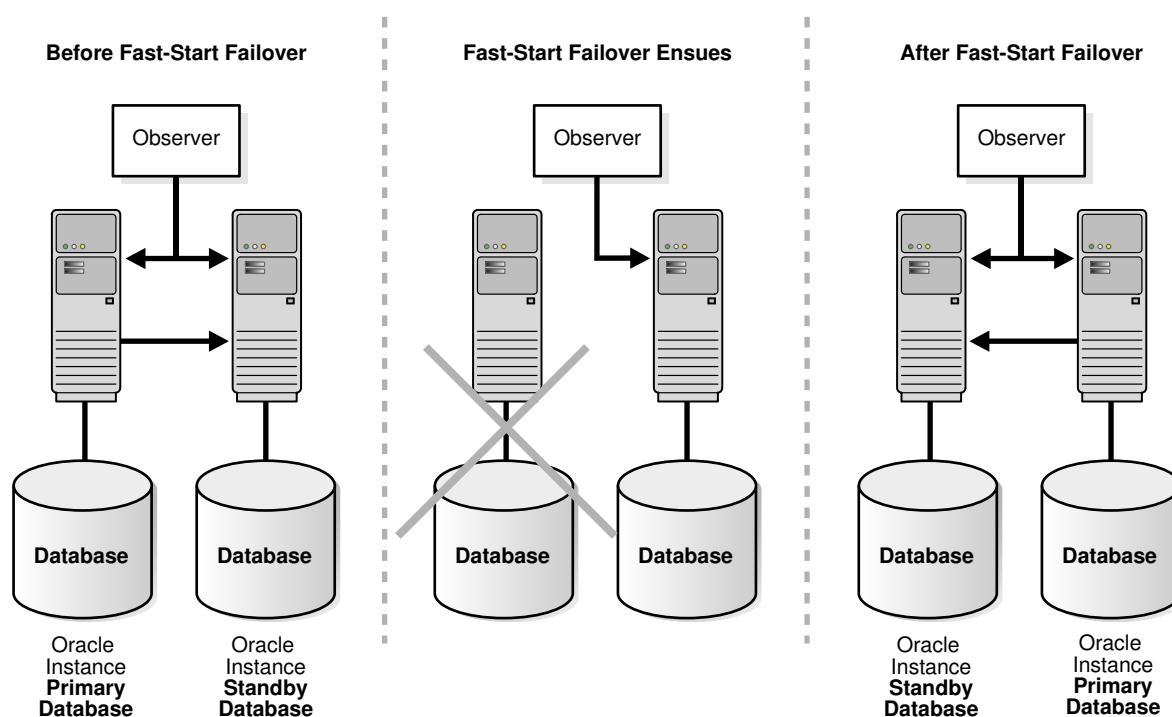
Before Fast-Start Failover

Observer

Database

Database

Oracle Instance **Primary Database**

Oracle Instance **Standby Database**

Fast-Start Failover Ensues

Observer

Database

Database

After Fast-Start Failover

Observer

Database

Database

Oracle Instance **Standby Database**

Oracle Instance **Primary Database**